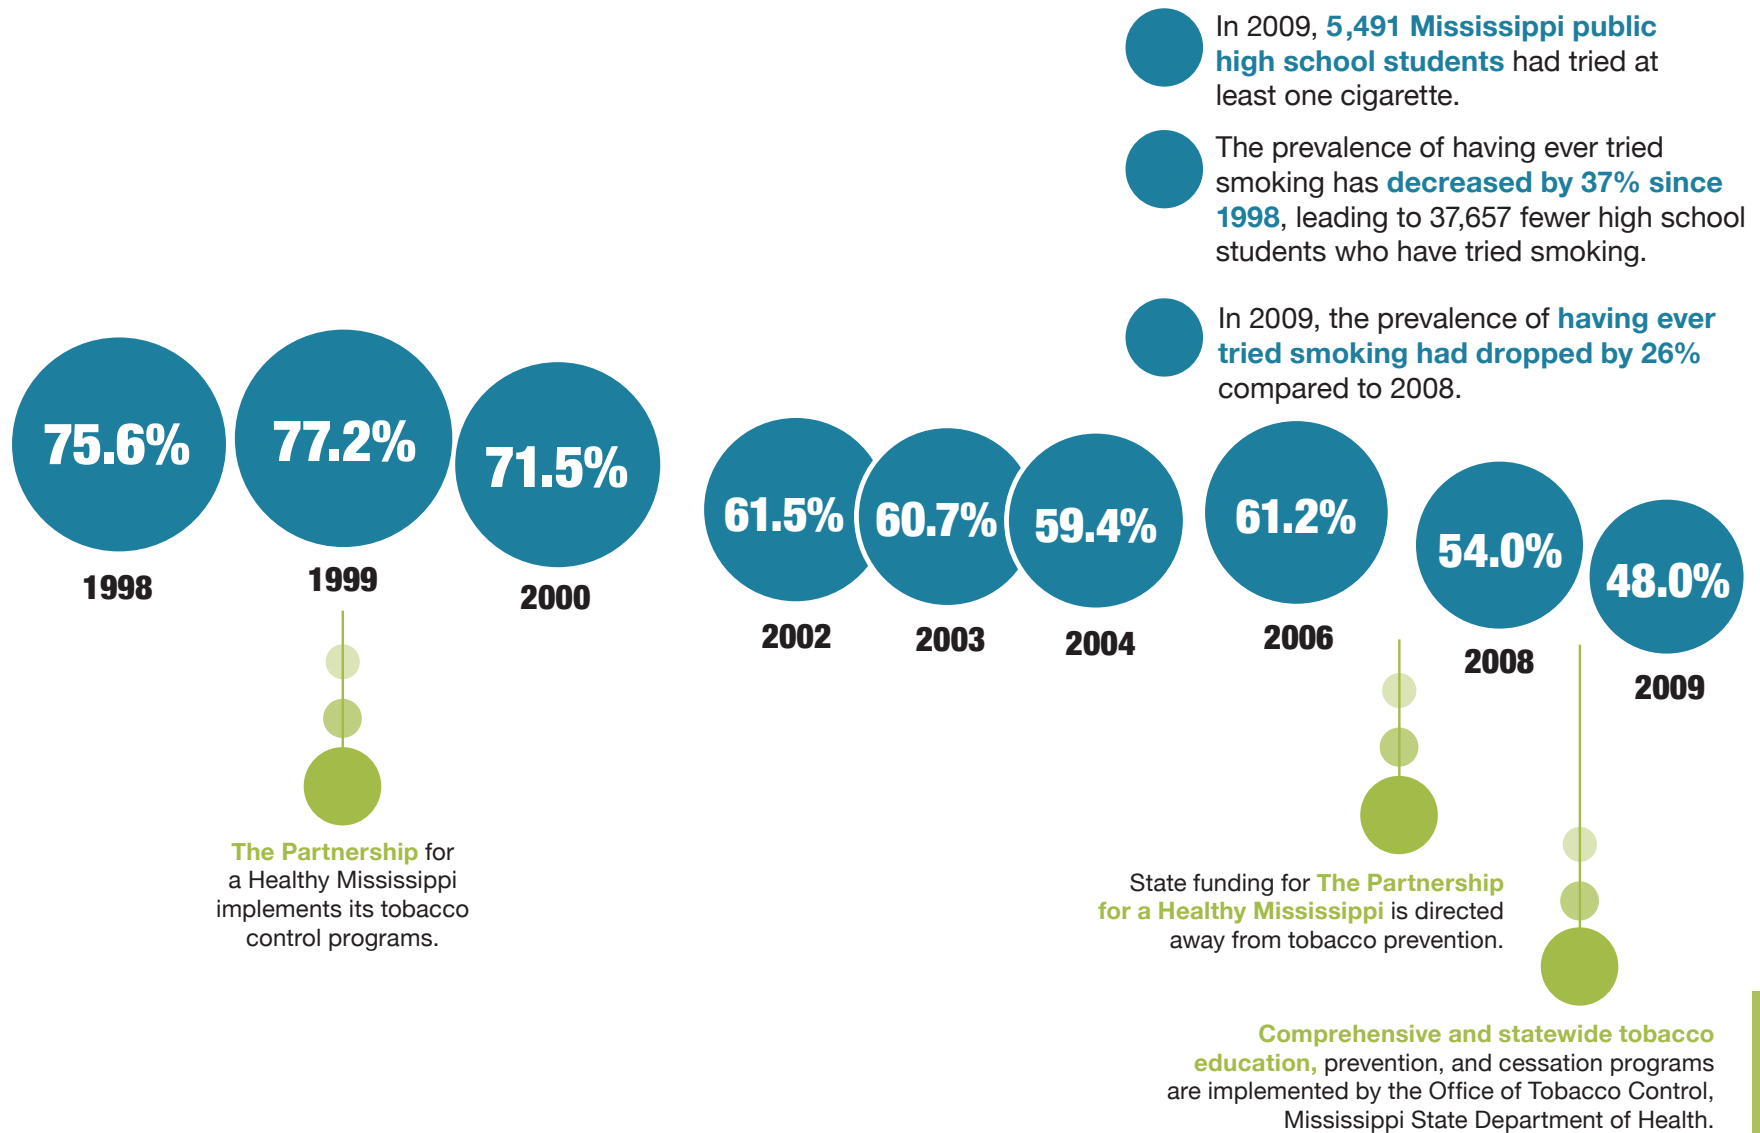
In 2009, 5,491 Mississippi public high school students had tried at least one cigarette.

The prevalence of having ever tried smoking has decreased by 37% since 1998, leading to 37,657 fewer high school students who have tried smoking.

In 2009, the prevalence of having ever tried smoking had dropped by 26% compared to 2008.

75.6%
1998

77.2%
1999

71.5%
2000

61.5%
2002

60.7%
2003

59.4%
2004

61.2%
2006

54.0%
2008

48.0%
2009

The Partnership for a Healthy Mississippi implements its tobacco control programs.

State funding for The Partnership for a Healthy Mississippi is directed away from tobacco prevention.

Comprehensive and statewide tobacco education, prevention, and cessation programs are implemented by the Office of Tobacco Control, Mississippi State Department of Health.